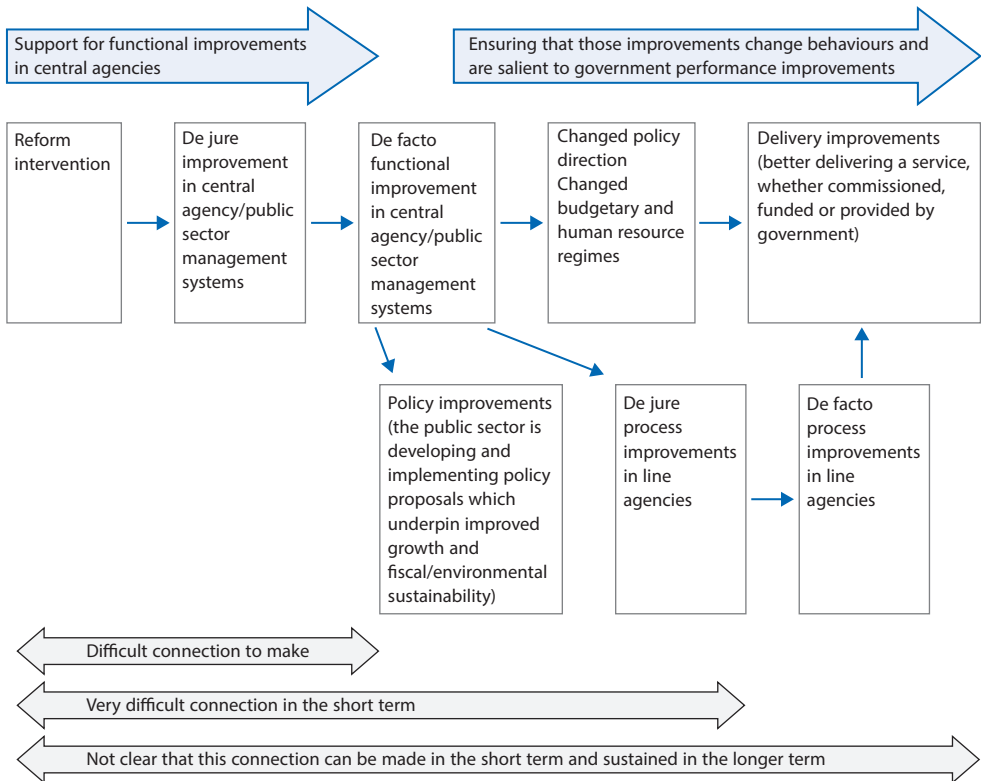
Support for functional improvements in central agencies

Ensuring that those improvements change behaviours and are salient to government performance improvements

Reform intervention

De jure improvement in central agency/public sector management systems

De facto functional improvement in central agency/public sector management systems

Changed policy direction
Changed budgetary and human resource regimes

Delivery improvements (better delivering a service, whether commissioned, funded or provided by government)

Policy improvements (the public sector is developing and implementing policy proposals which underpin improved growth and fiscal/environmental sustainability)

De jure process improvements in line agencies

De facto process improvements in line agencies

Difficult connection to make

Very difficult connection in the short term

Not clear that this connection can be made in the short term and sustained in the longer term